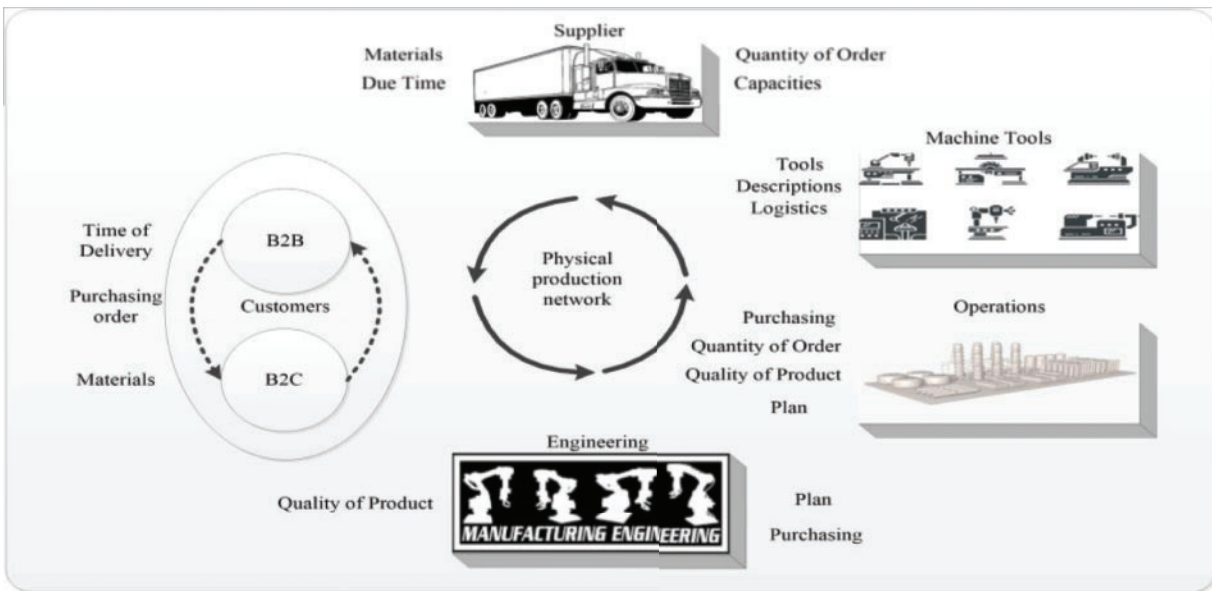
Supplier

Materials
Due Time

Quantity of Order
Capacities

Machine Tools

Tools
Descriptions
Logistics

Time of Delivery

Purchasing order

Materials

B2B

Customers

B2C

Physical production network

Operations

Purchasing
Quantity of Order
Quality of Product
Plan

Engineering

Quality of Product

MANUFACTURING ENGINEERING

Plan
Purchasing